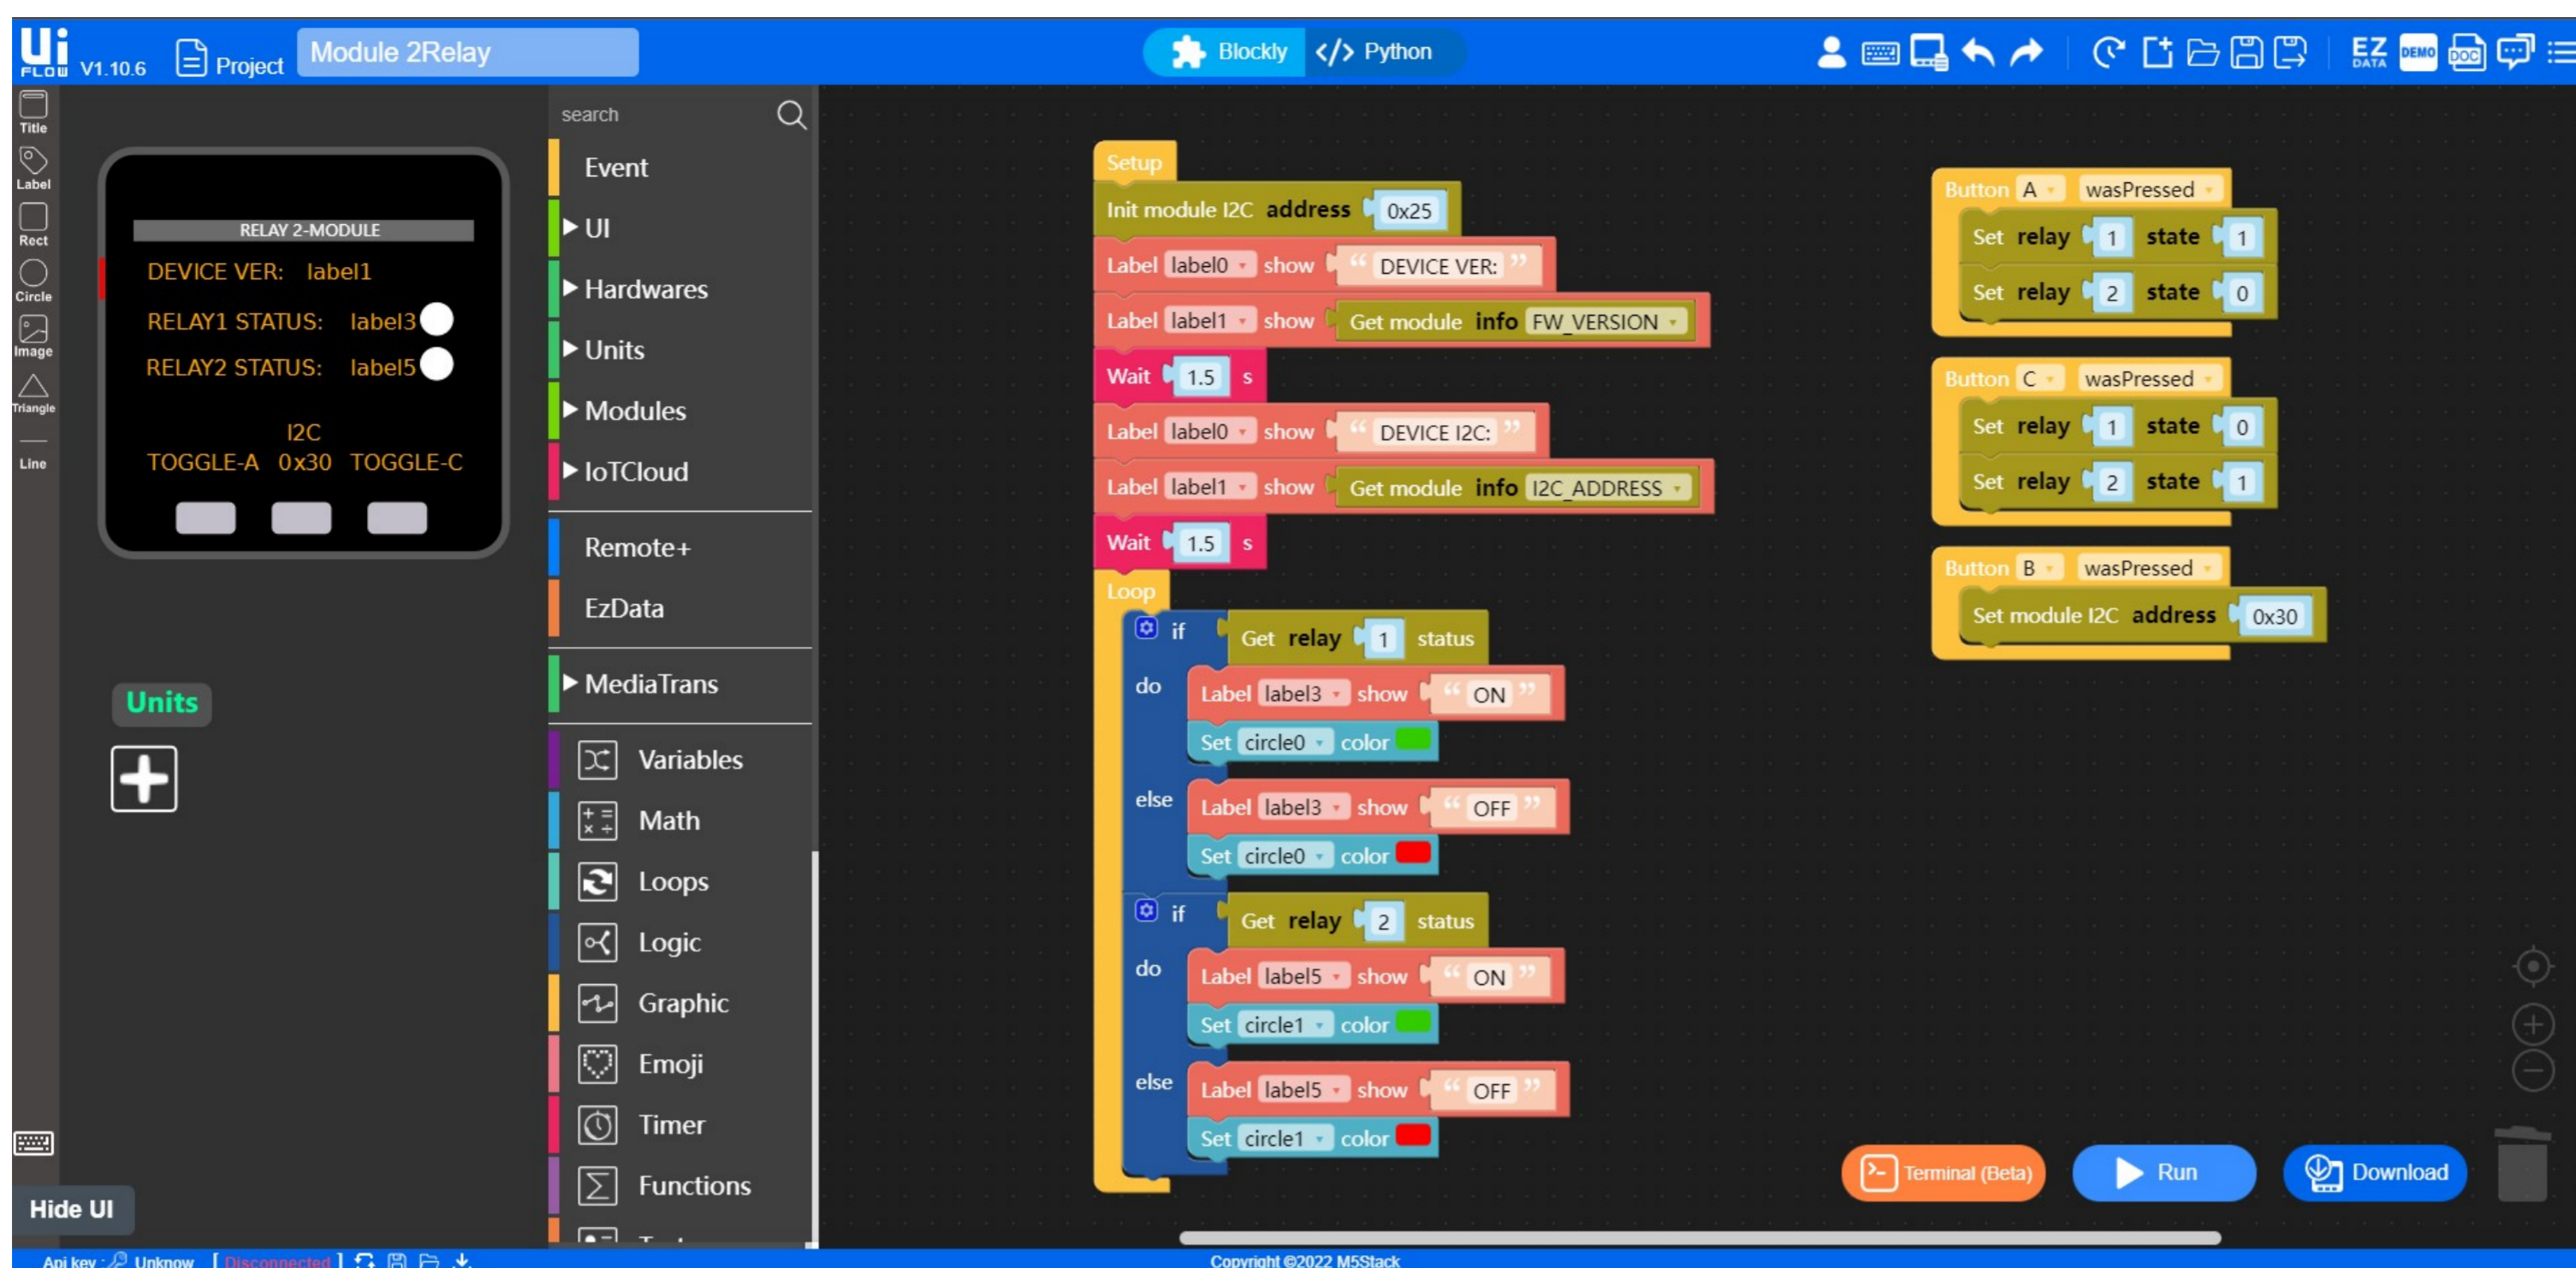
Ui FLOW V1.10.6 Project Module 2Relay

Blockly Python

EZ DATA DEMO DOC

Title
Label
Rect
Circle
Image
Triangle
Line

RELAY 2-MODULE
DEVICE VER: label1
RELAY1 STATUS: label3
RELAY2 STATUS: label5
I2C
TOGGLE-A 0x30 TOGGLE-C

Units

Hide UI

search
Event
UI
Hardwares
Units
Modules
IoTCloud
Remote+
EzData
MediaTrans
Variables
Math
Loops
Logic
Graphic
Emoji
Timer
Functions

Setup
Init module I2C address 0x25
Label label0 show " DEVICE VER: "
Label label1 show Get module info FW_VERSION
Wait 1.5 s
Label label0 show " DEVICE I2C: "
Label label1 show Get module info I2C_ADDRESS
Wait 1.5 s
Loop
if Get relay 1 status
do Label label3 show " ON "
Set circle0 color
else Label label3 show " OFF "
Set circle0 color
if Get relay 2 status
do Label label5 show " ON "
Set circle1 color
else Label label5 show " OFF "
Set circle1 color

Button A wasPressed
Set relay 1 state 1
Set relay 2 state 0

Button C wasPressed
Set relay 1 state 0
Set relay 2 state 1

Button B wasPressed
Set module I2C address 0x30

Terminal (Beta)
Run
Download

Api key : Unknow [ Disconnected ]
Copyright ©2022 M5Stack